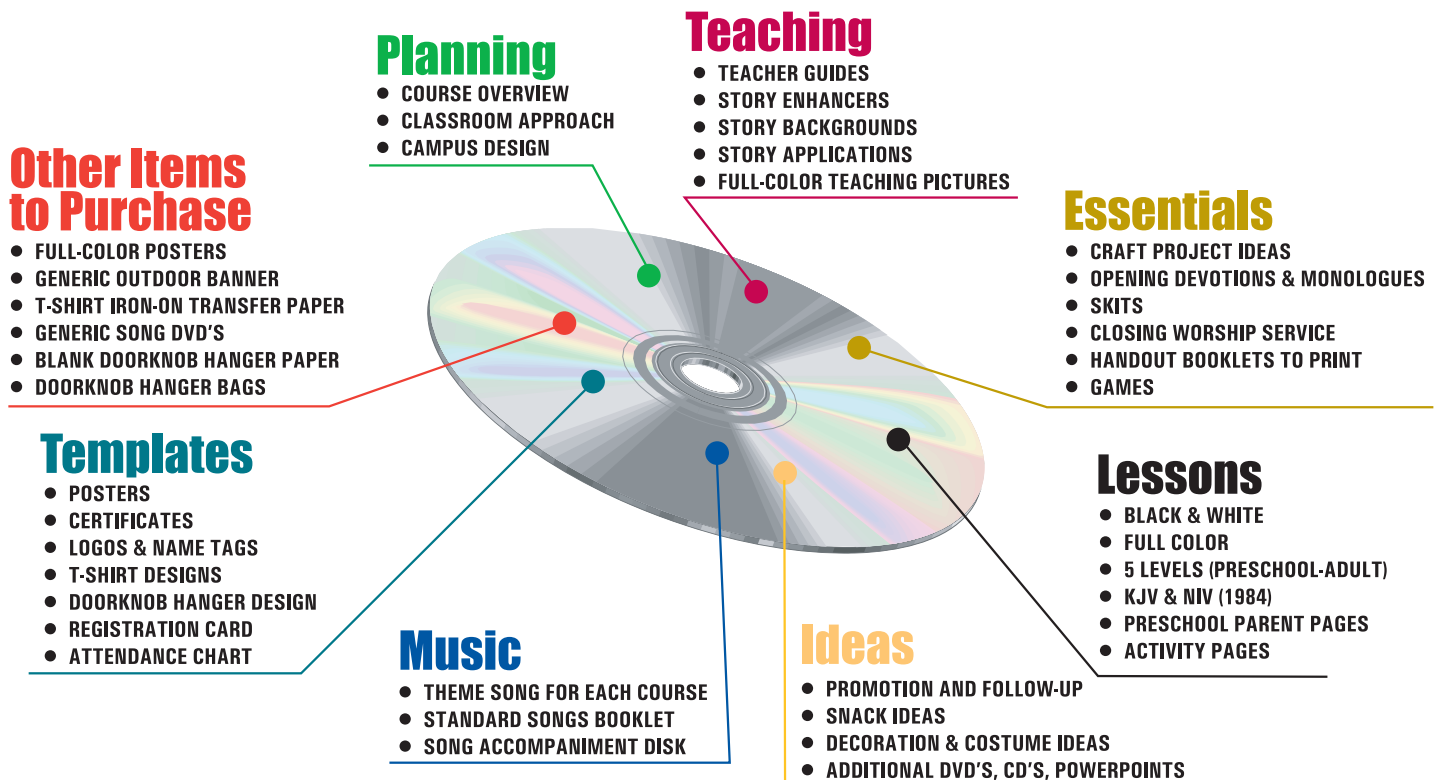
Planning
- COURSE OVERVIEW
- CLASSROOM APPROACH
- CAMPUS DESIGN

Teaching
- TEACHER GUIDES
- STORY ENHANCERS
- STORY BACKGROUNDS
- STORY APPLICATIONS
- FULL-COLOR TEACHING PICTURES

Other Items to Purchase
- FULL-COLOR POSTERS
- GENERIC OUTDOOR BANNER
- T-SHIRT IRON-ON TRANSFER PAPER
- GENERIC SONG DVD'S
- BLANK DOORKNOB HANGER PAPER
- DOORKNOB HANGER BAGS

Essentials
- CRAFT PROJECT IDEAS
- OPENING DEVOTIONS & MONOLOGUES
- SKITS
- CLOSING WORSHIP SERVICE
- HANDOUT BOOKLETS TO PRINT
- GAMES

Templates
- POSTERS
- CERTIFICATES
- LOGOS & NAME TAGS
- T-SHIRT DESIGNS
- DOORKNOB HANGER DESIGN
- REGISTRATION CARD
- ATTENDANCE CHART

Lessons
- BLACK & WHITE
- FULL COLOR
- 5 LEVELS (PRESCHOOL-ADULT)
- KJV & NIV (1984)
- PRESCHOOL PARENT PAGES
- ACTIVITY PAGES

Music
- THEME SONG FOR EACH COURSE
- STANDARD SONGS BOOKLET
- SONG ACCOMPANIMENT DISK

Ideas
- PROMOTION AND FOLLOW-UP
- SNACK IDEAS
- DECORATION & COSTUME IDEAS
- ADDITIONAL DVD'S, CD'S, POWERPOINTS